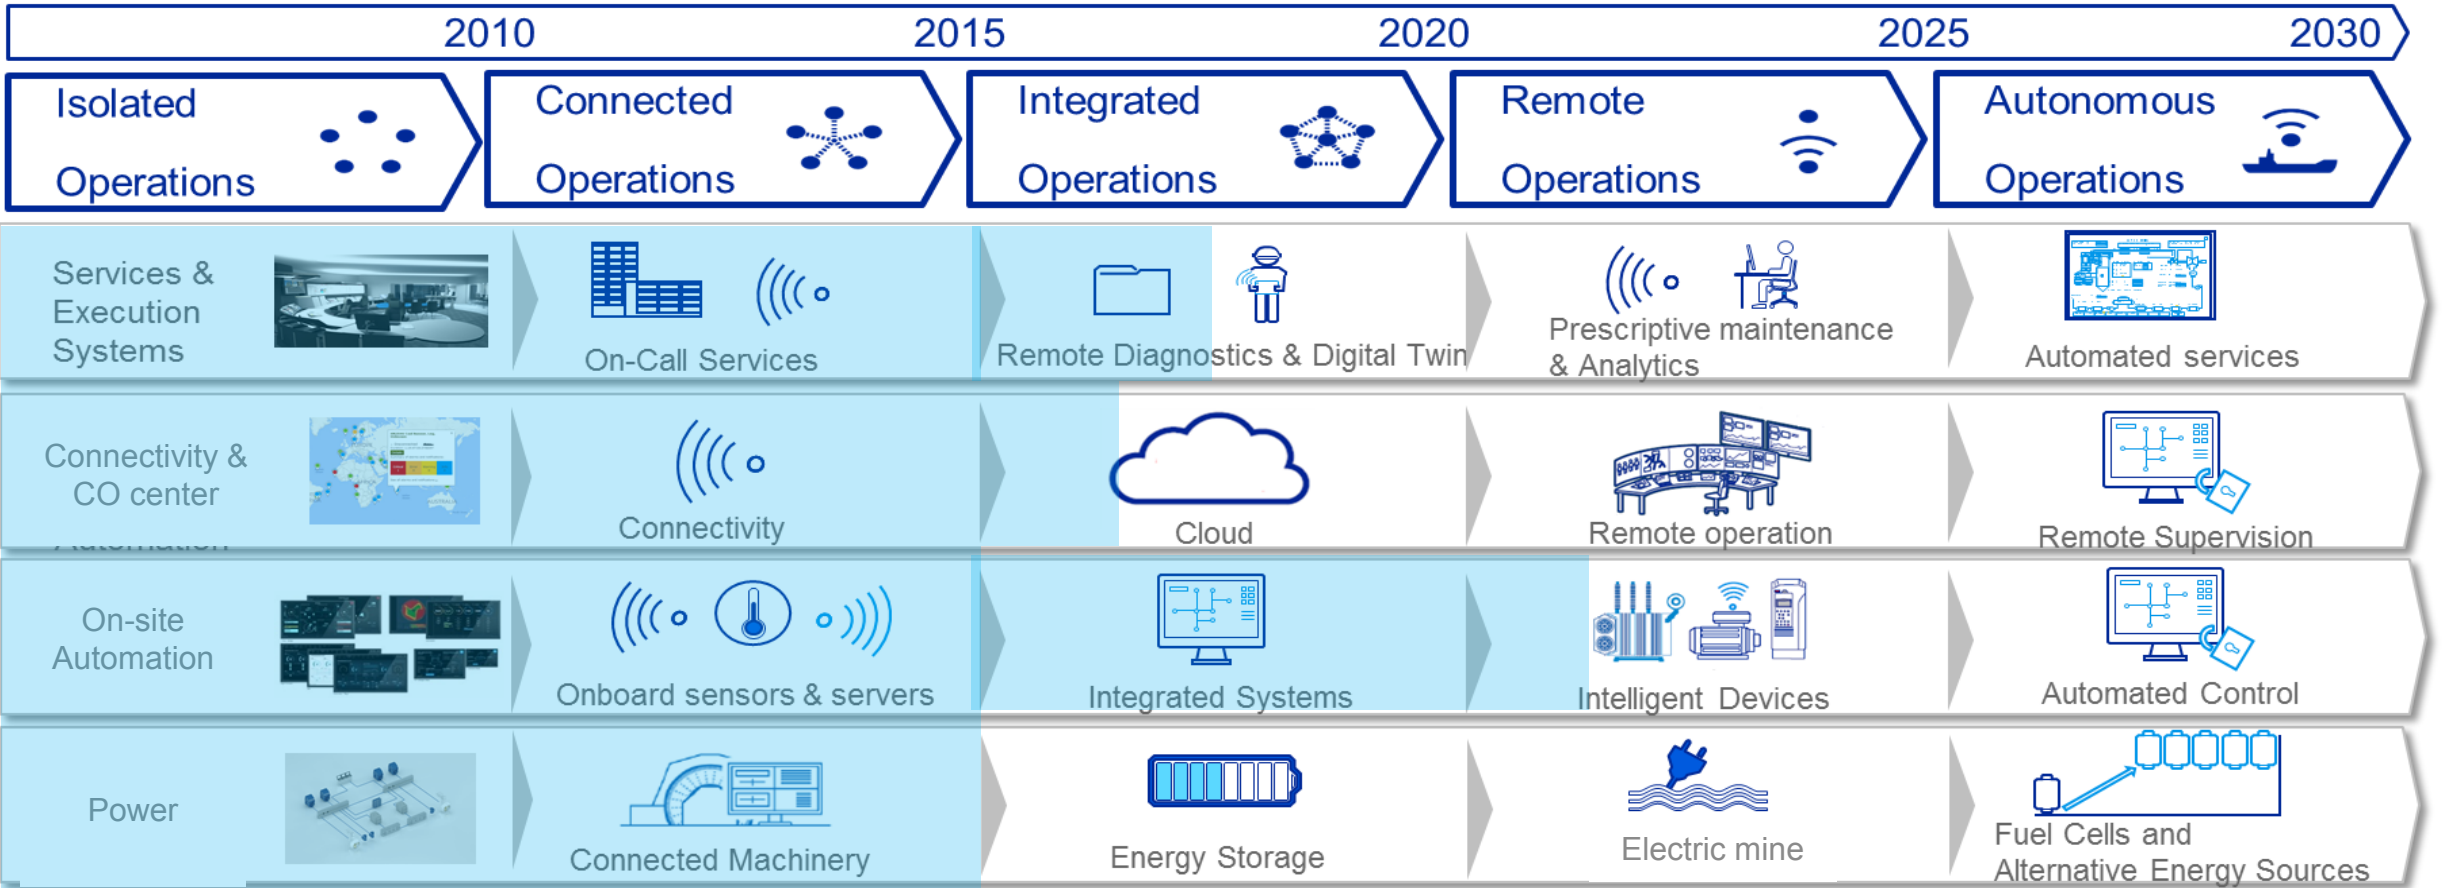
2010 2015 2020 2025 2030

Isolated Operations

Connected Operations

Integrated Operations

Remote Operations

Autonomous Operations

Services & Execution Systems

On-Call Services

Remote Diagnostics & Digital Twin

Prescriptive maintenance & Analytics

Automated services

Connectivity & CO center

Connectivity

Cloud

Remote operation

Remote Supervision

On-site Automation

Onboard sensors & servers

Integrated Systems

Intelligent Devices

Automated Control

Power

Connected Machinery

Energy Storage

Electric mine

Fuel Cells and Alternative Energy Sources